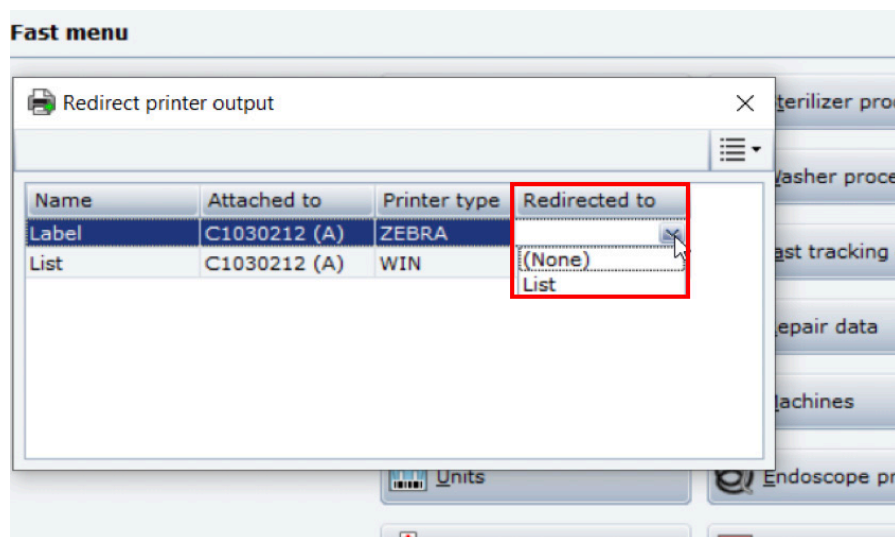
Fast menu

Redirect printer output

| Name | Attached to | Printer type | Redirected to |
|---|---|---|---|
| Label | C1030212 (A) | ZEBRA | |
| List | C1030212 (A) | WIN | |

(None)
List

terilizer proc
Washer proce
ast tracking
epair data
achines
Units
Endoscope pr